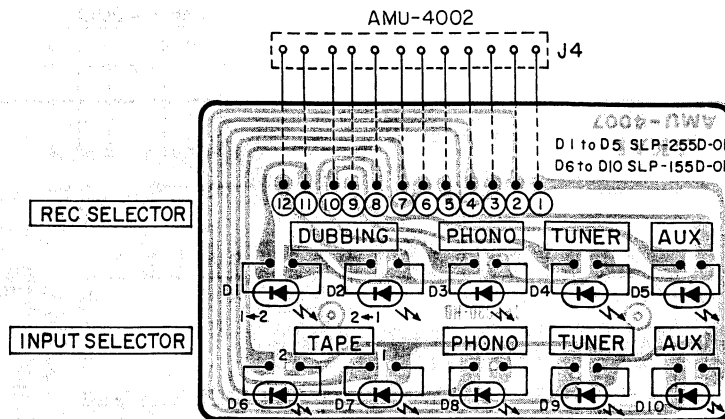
AMU-4002

J4

AMU-4007

D1 to D5 SLP-255D-01
D6 to D10 SLP-155D-01

12 11 10 9 8 7 6 5 4 3 2 1

REC SELECTOR

DUBBING PHONO TUNER AUX

D1 D2 D3 D4 D5

1→2 2←1

INPUT SELECTOR

TAPE PHONO TUNER AUX

2 1

D6 D7 D8 D9 D10